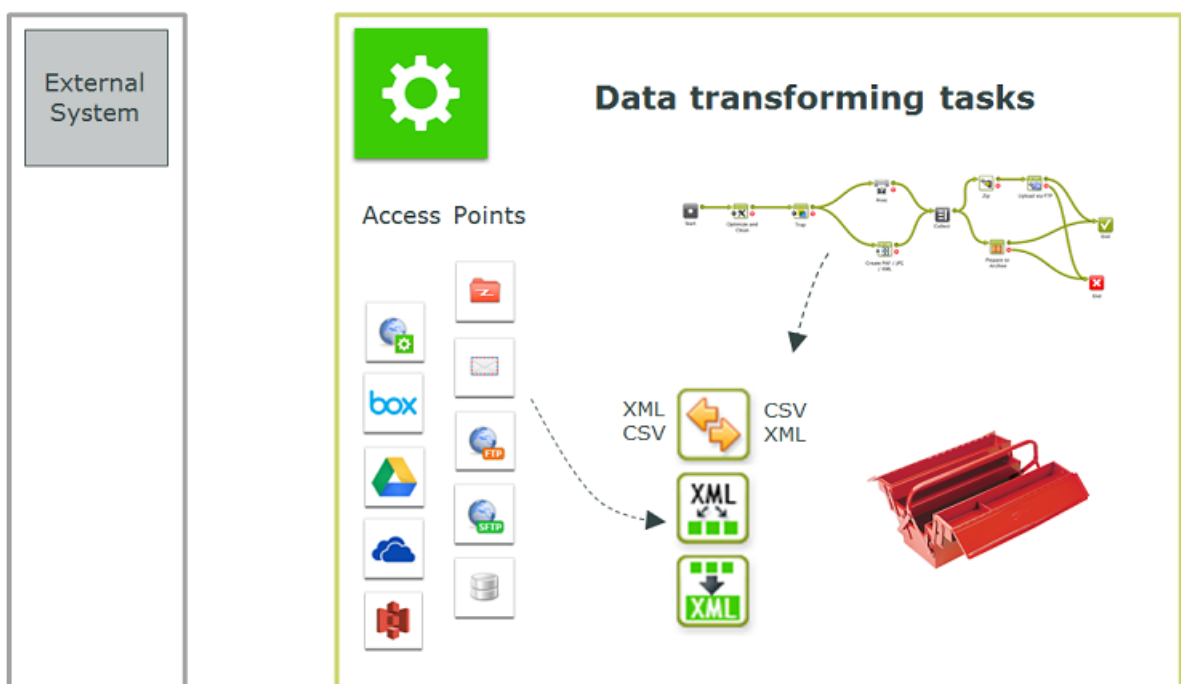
External System

Data transforming tasks

Access Points

box

FTP

SFTP

Start

Optimize and Clean

Trap

Proof

Create PNF / JPG / XML

Collect

Zip

Upload via FTP

Prepare to Archive

End

End

XML
CSV

CSV
XML

XML

XML